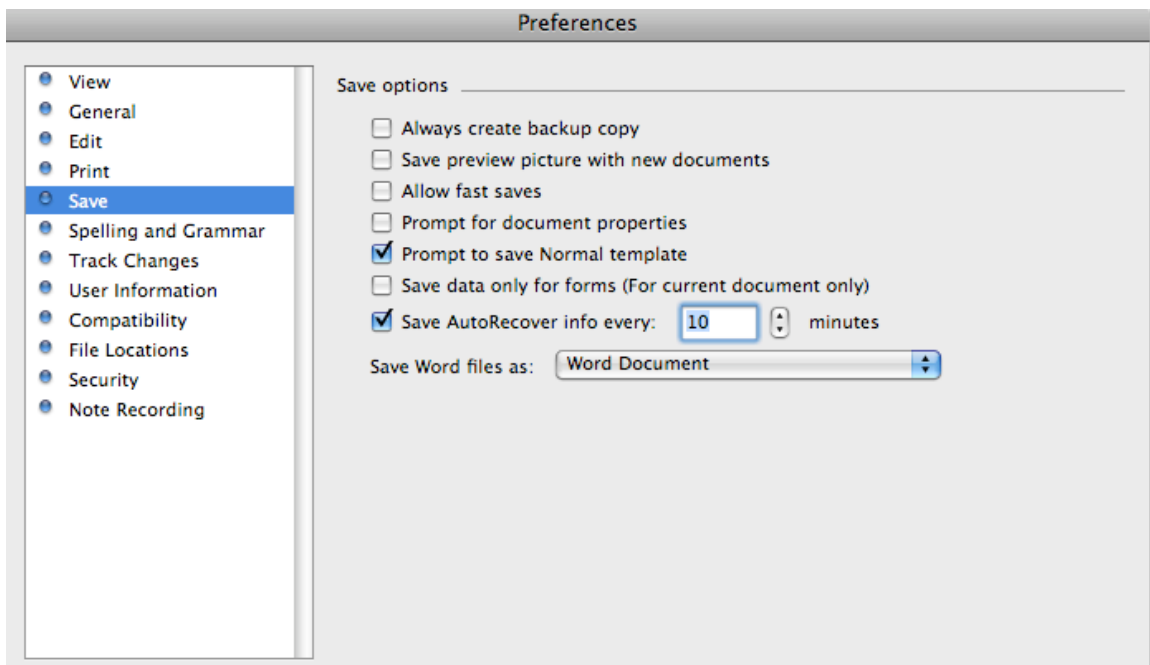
Preferences

View
General
Edit
Print
Save
Spelling and Grammar
Track Changes
User Information
Compatibility
File Locations
Security
Note Recording

Save options

Always create backup copy
Save preview picture with new documents
Allow fast saves
Prompt for document properties
Prompt to save Normal template
Save data only for forms (For current document only)
Save AutoRecover info every: 10 minutes

Save Word files as: Word Document